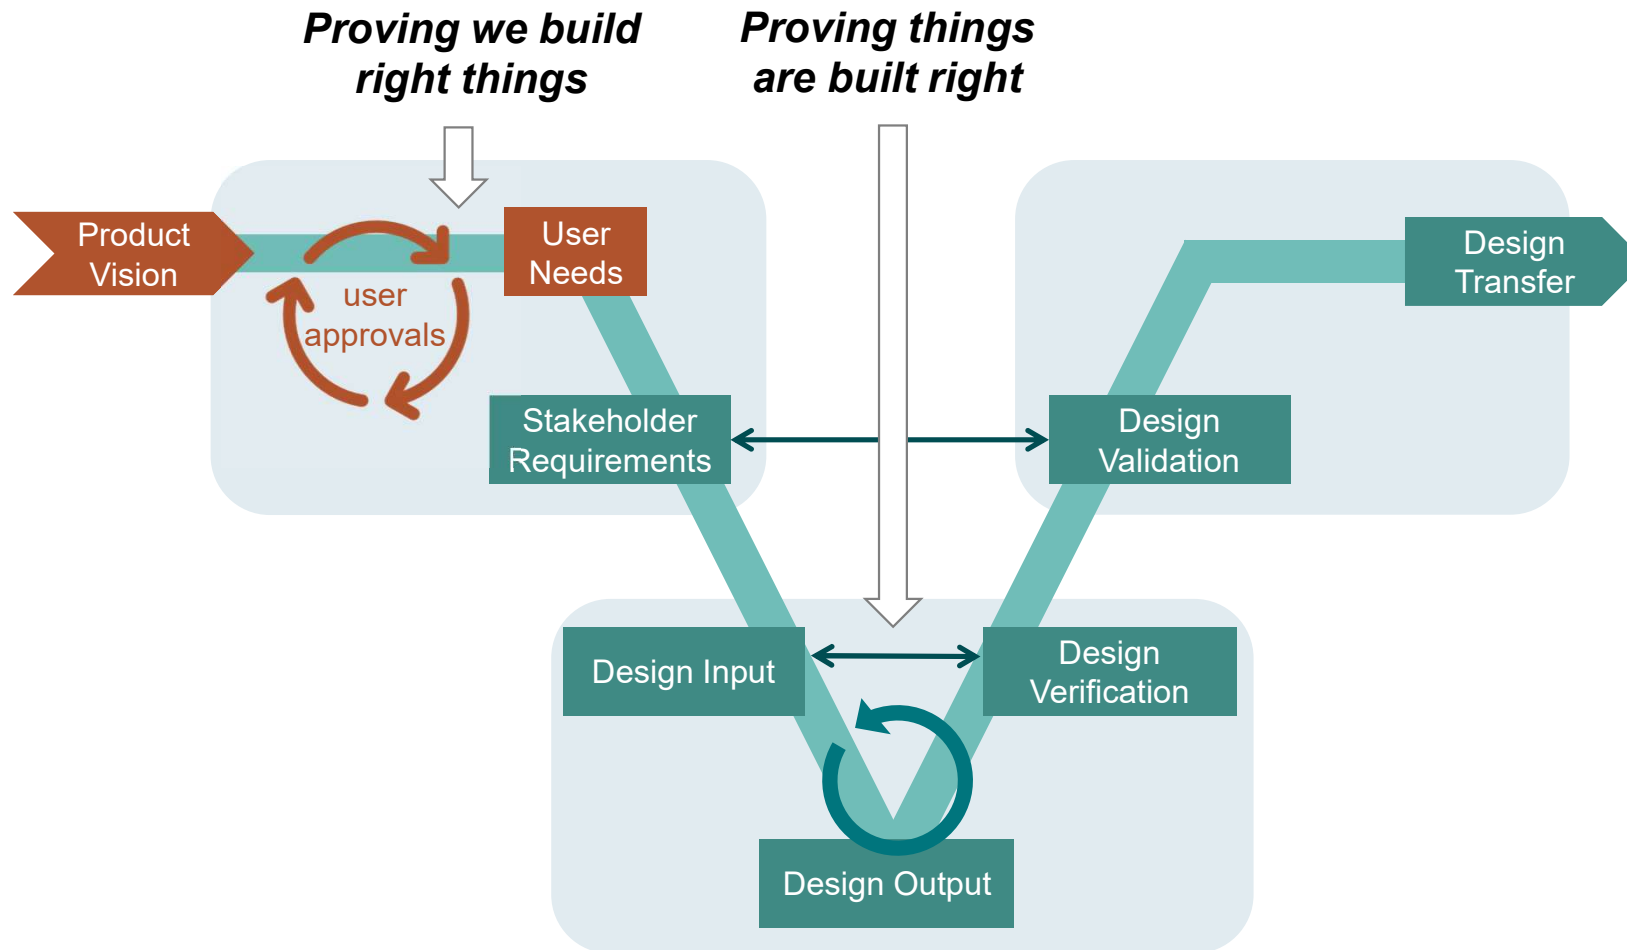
Proving we build right things

Proving things are built right

Product Vision

user approvals

User Needs

Design Transfer

Stakeholder Requirements

Design Validation

Design Input

Design Verification

Design Output